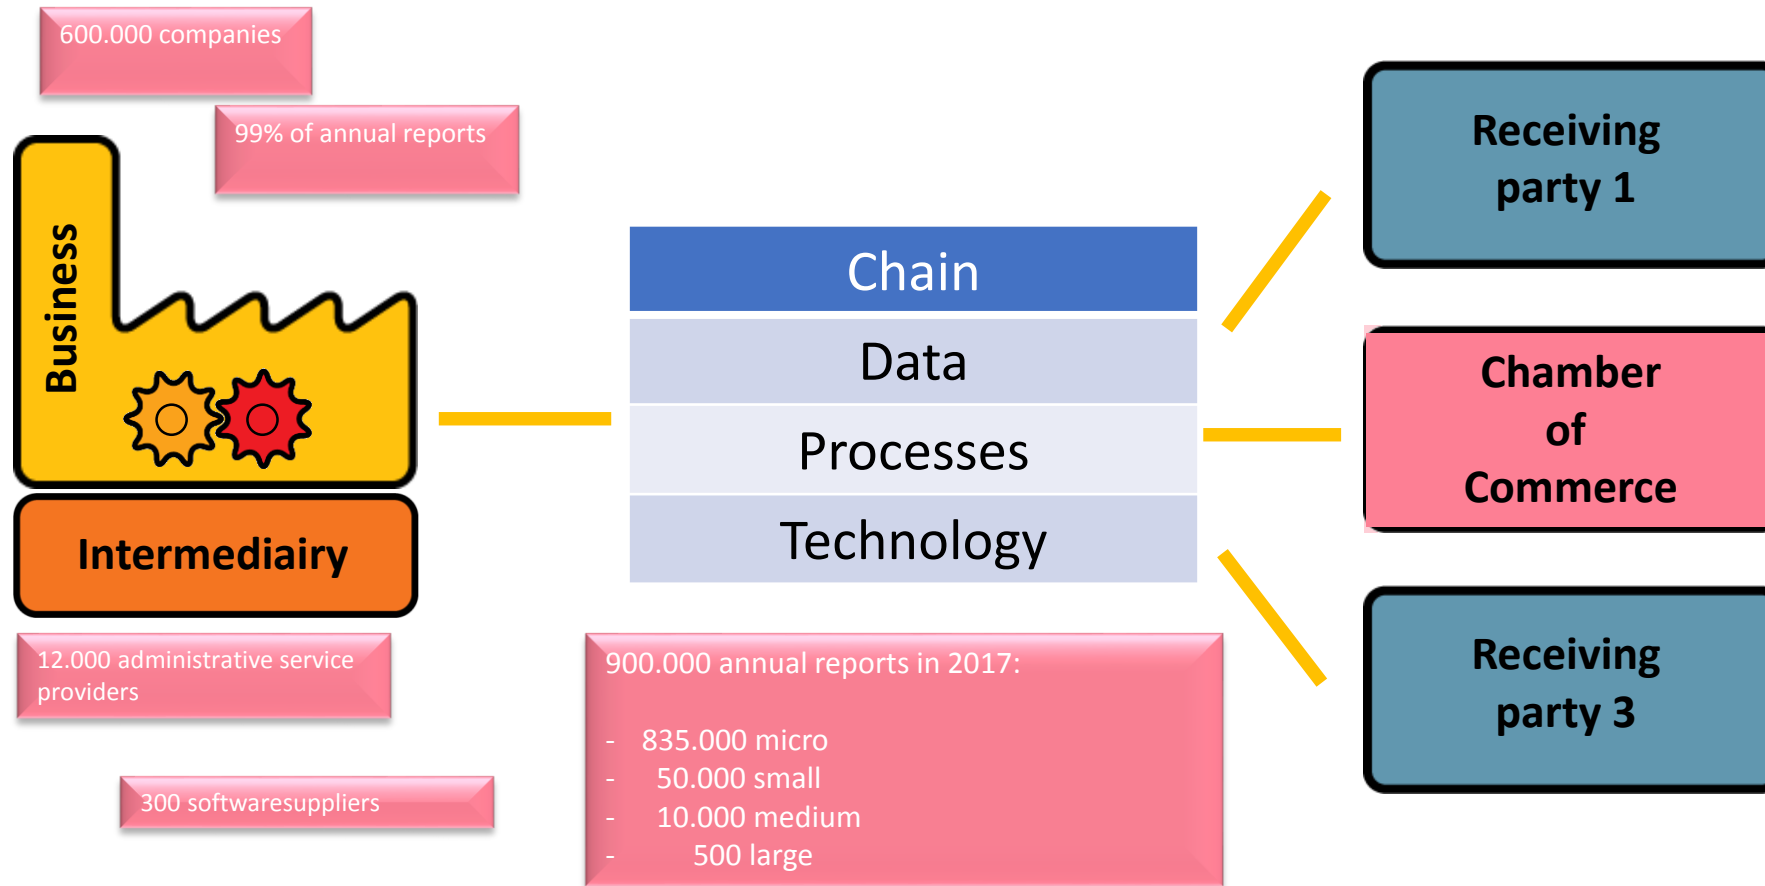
600.000 companies

99% of annual reports

Business

Intermediairy

12.000 administrative service providers

300 softwaresuppliers

Chain

Data

Processes

Technology

900.000 annual reports in 2017:

- 835.000 micro
- 50.000 small
- 10.000 medium
- 500 large

Receiving party 1

Chamber of Commerce

Receiving party 3